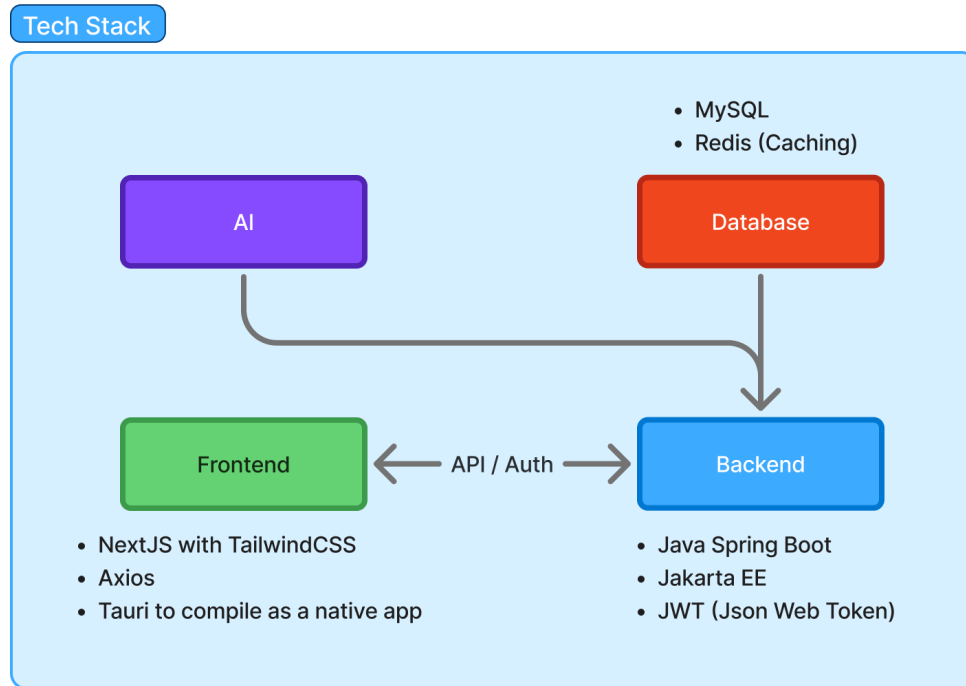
Tech Stack

• MySQL
• Redis (Caching)

AI

Database

Frontend

API / Auth

Backend

• NextJS with TailwindCSS
• Axios
• Tauri to compile as a native app

• Java Spring Boot
• Jakarta EE
• JWT (Json Web Token)